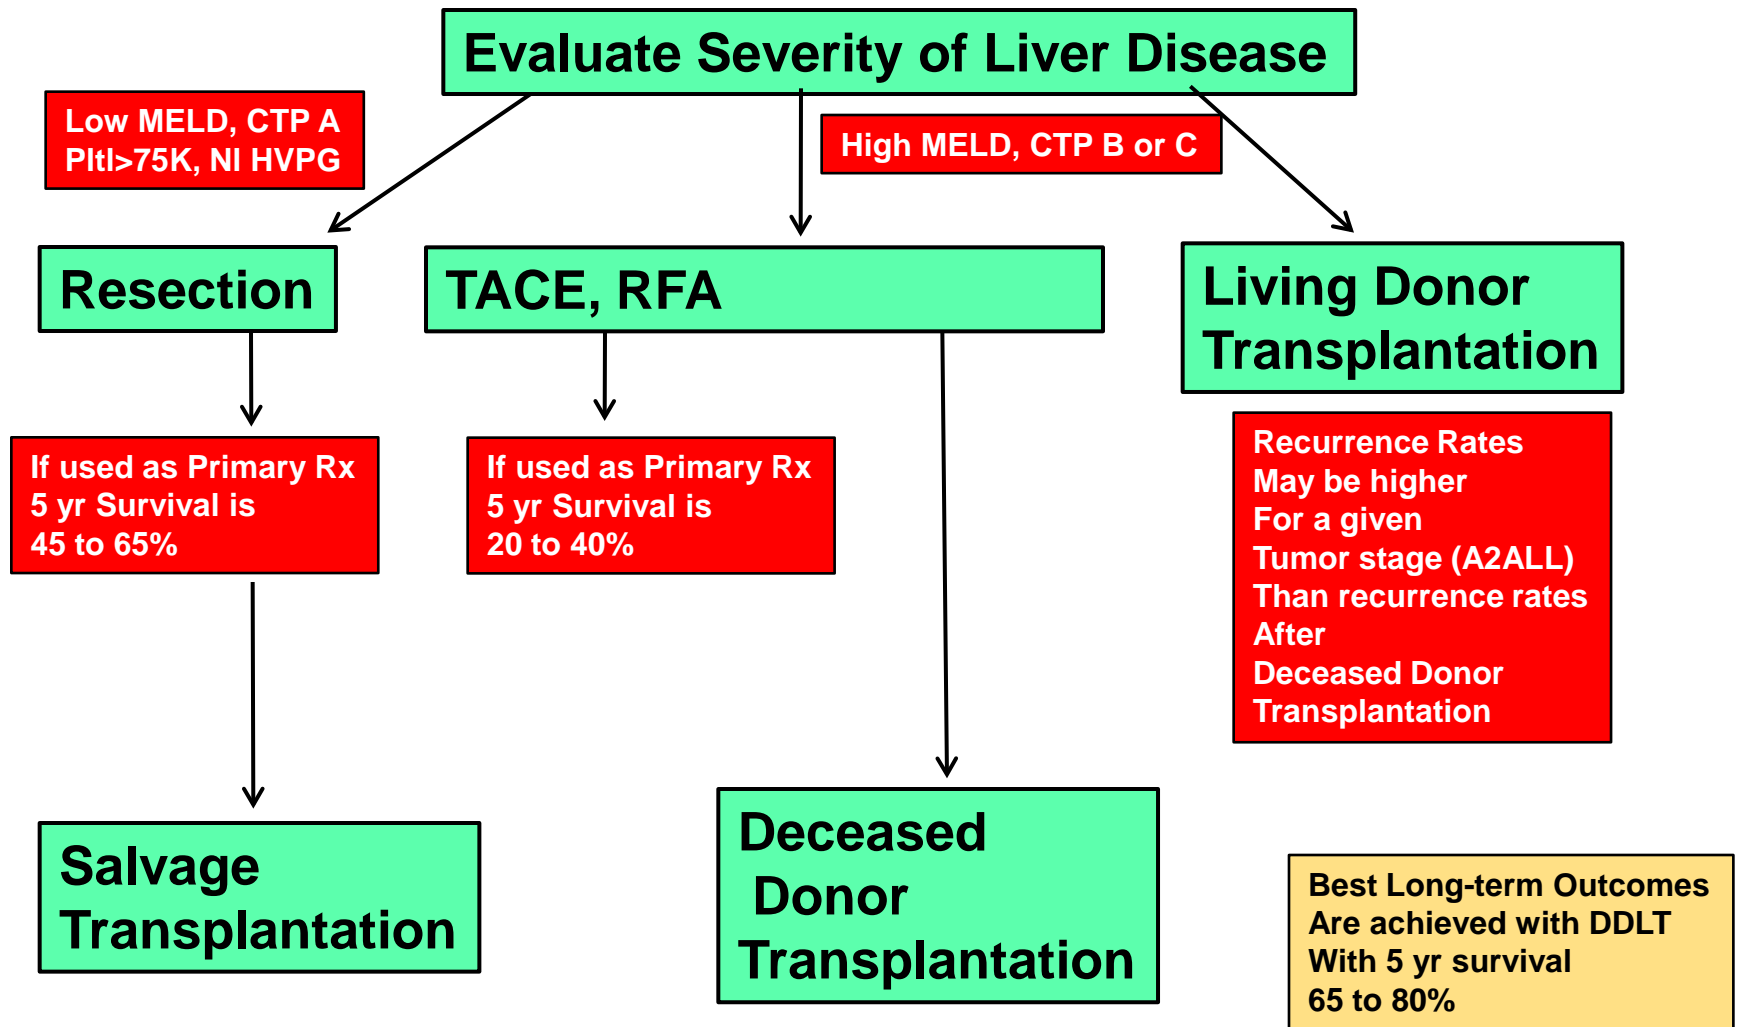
Evaluate Severity of Liver Disease

Low MELD, CTP A
Pltl>75K, Nl HVPG

High MELD, CTP B or C

Resection

TACE, RFA

Living Donor Transplantation

If used as Primary Rx
5 yr Survival is
45 to 65%

If used as Primary Rx
5 yr Survival is
20 to 40%

Recurrence Rates
May be higher
For a given
Tumor stage (A2ALL)
Than recurrence rates
After
Deceased Donor
Transplantation

Salvage Transplantation

Deceased Donor Transplantation

Best Long-term Outcomes
Are achieved with DDLT
With 5 yr survival
65 to 80%